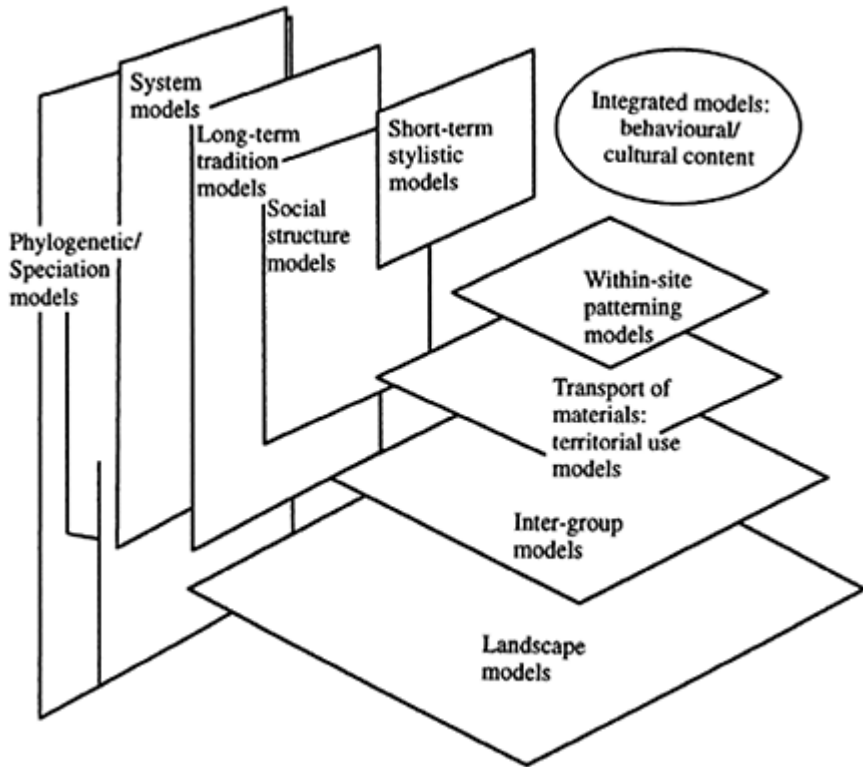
System models

Long-term tradition models

Short-term stylistic models

Integrated models: behavioural/ cultural content

Social structure models

Phylogenetic/ Speciation models

Within-site patterning models

Transport of materials: territorial use models

Inter-group models

Landscape models